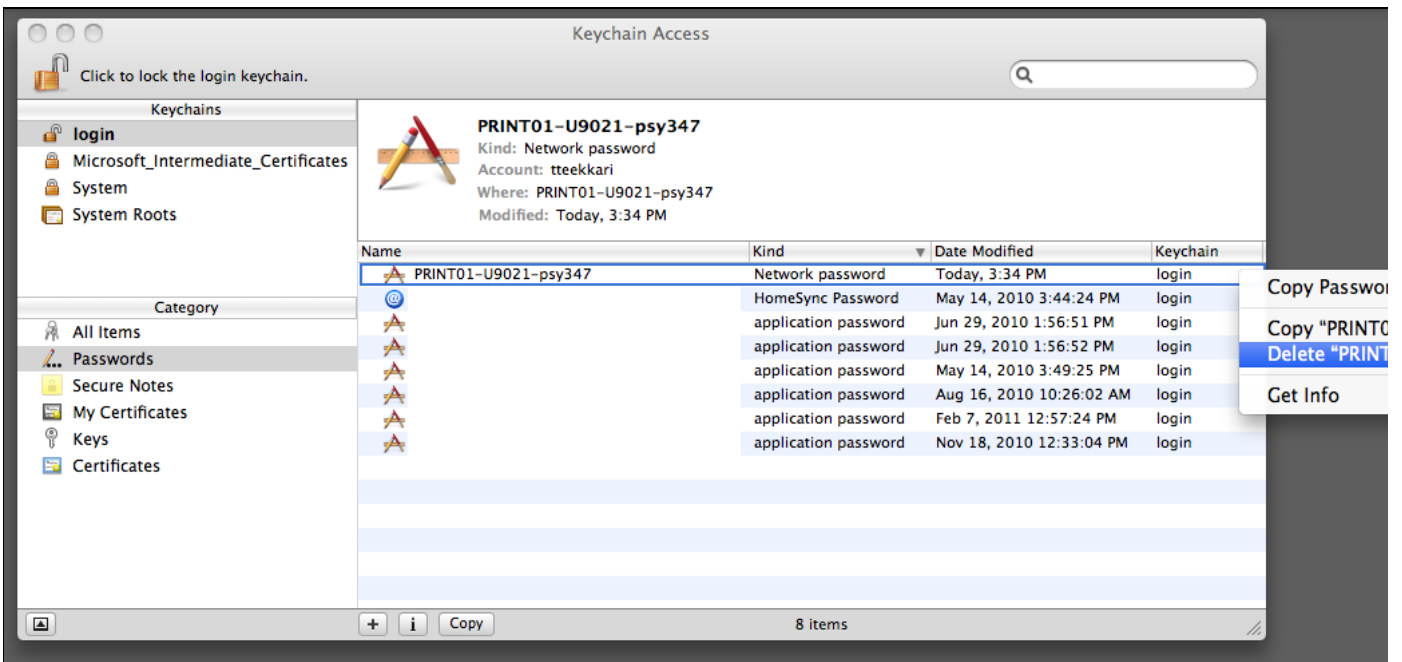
Keychain Access

Click to lock the login keychain.

Keychains
login
Microsoft_Intermediate_Certificates
System
System Roots

PRINT01-U9021-psy347
Kind: Network password
Account: tteekkari
Where: PRINT01-U9021-psy347
Modified: Today, 3:34 PM

| Name | Kind | Date Modified | Keychain |
|---|---|---|---|
| PRINT01-U9021-psy347 | Network password | Today, 3:34 PM | login |
| | HomeSync Password | May 14, 2010 3:44:24 PM | login |
| | application password | Jun 29, 2010 1:56:51 PM | login |
| | application password | Jun 29, 2010 1:56:52 PM | login |
| | application password | May 14, 2010 3:49:25 PM | login |
| | application password | Aug 16, 2010 10:26:02 AM | login |
| | application password | Feb 7, 2011 12:57:24 PM | login |
| | application password | Nov 18, 2010 12:33:04 PM | login |

Copy Passwor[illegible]
Copy "PRINT0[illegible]
Delete "PRINT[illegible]
Get Info

Category
All Items
Passwords
Secure Notes
My Certificates
Keys
Certificates

+ i Copy
8 items